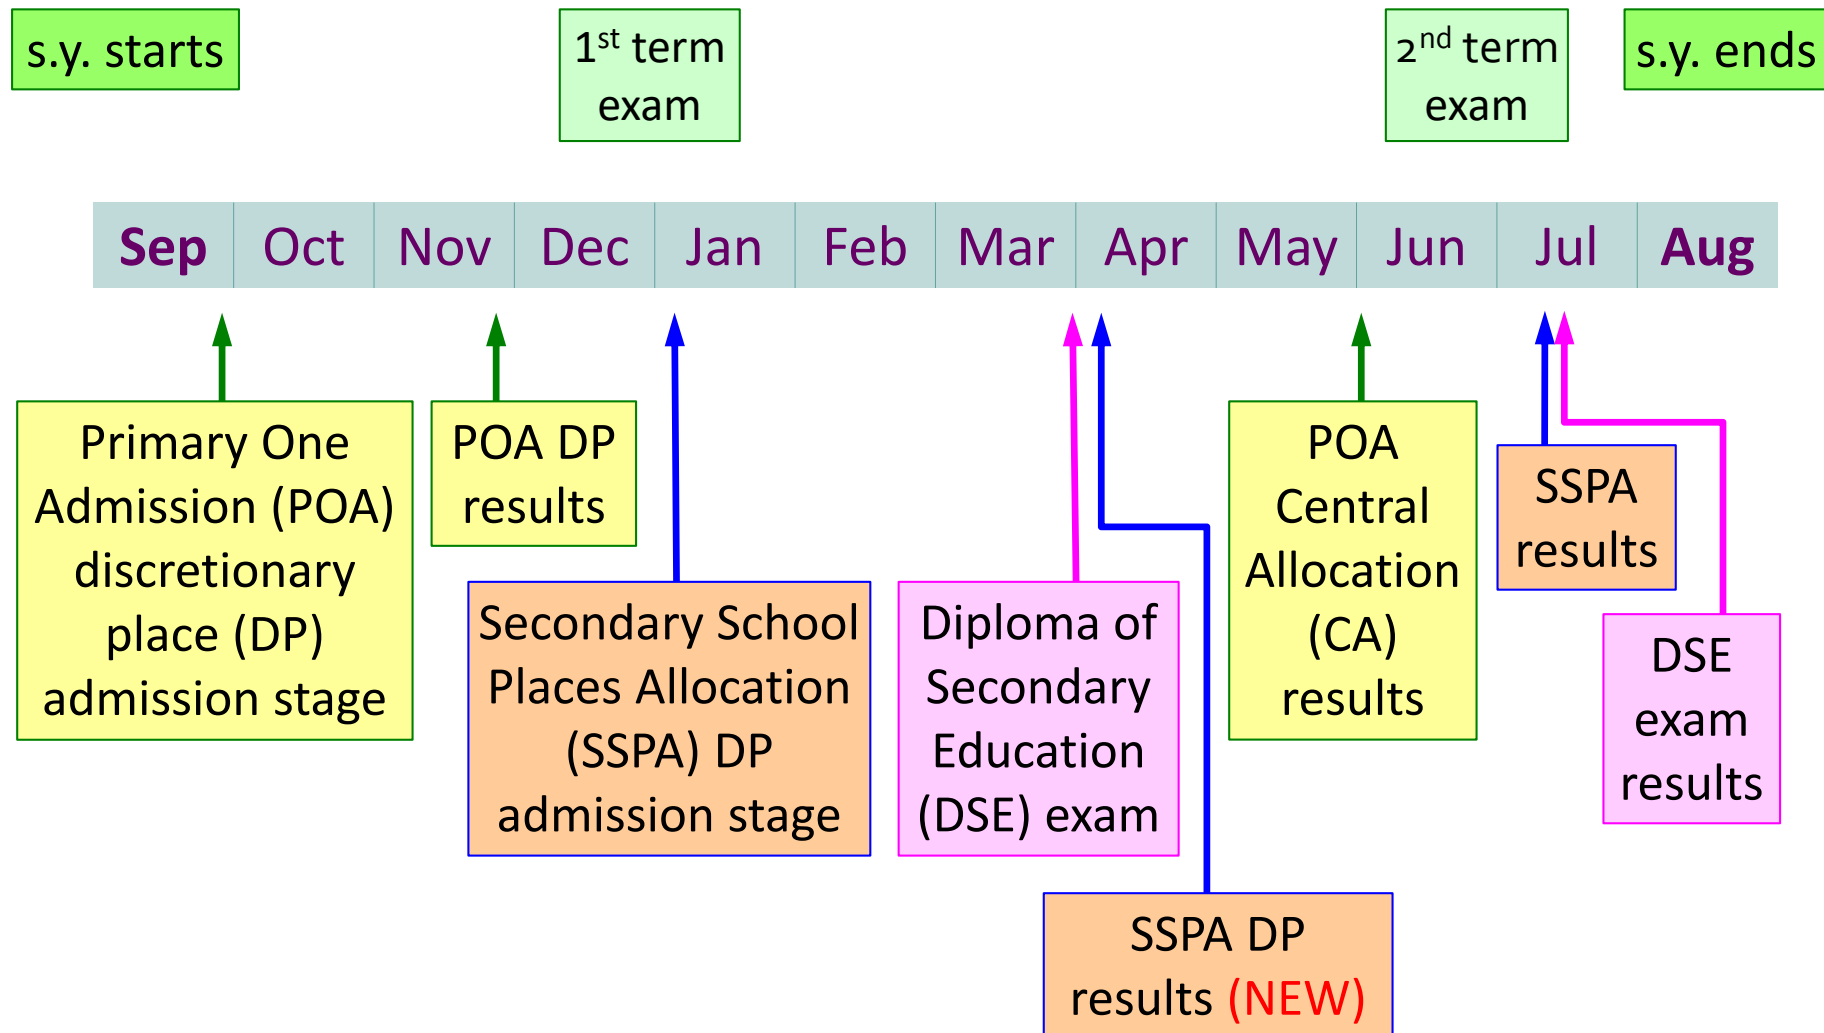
s.y. starts

1$^{st}$ term exam

2$^{nd}$ term exam

s.y. ends

| Sep | Oct | Nov | Dec | Jan | Feb | Mar | Apr | May | Jun | Jul | Aug |
|---|---|---|---|---|---|---|---|---|---|---|---|

Primary One Admission (POA) discretionary place (DP) admission stage

POA DP results

Secondary School Places Allocation (SSPA) DP admission stage

Diploma of Secondary Education (DSE) exam

POA Central Allocation (CA) results

SSPA results

DSE exam results

SSPA DP results (NEW)